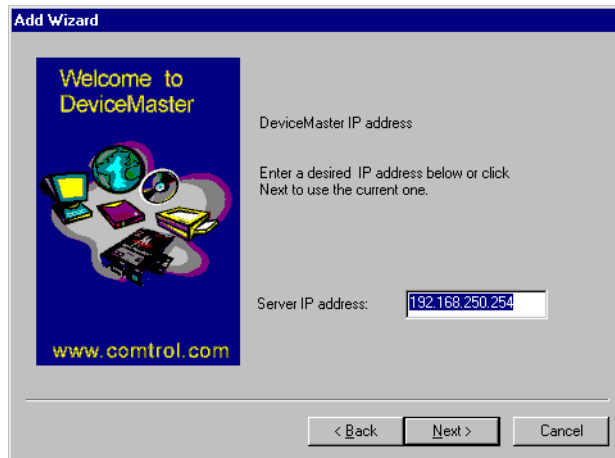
Add Wizard

Welcome to DeviceMaster

www.comtrol.com

DeviceMaster IP address

Enter a desired IP address below or click Next to use the current one.

Server IP address: 192.168.250.254

< Back | Next > | Cancel